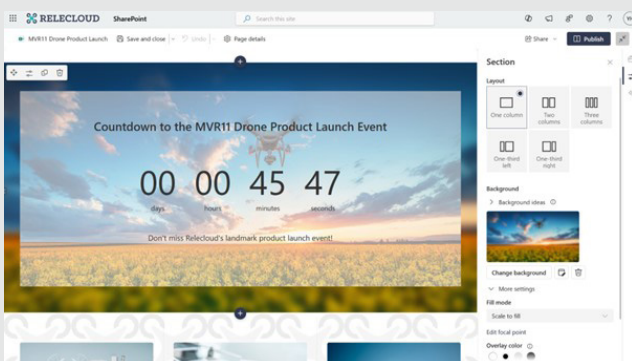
RELECLOUD SharePoint

Search this site

MVR11 Drone Product Launch Save and close Undo Page details

Share Publish

Countdown to the MVR11 Drone Product Launch Event

00 days 00 hours 45 minutes 47 seconds

Don't miss Relecloud's landmark product launch event!

Section

Layout

One column

Two columns

Three columns

One-third left

One-third right

Background

Background ideas

Change background

More settings

Fill mode

Scale to fill

Edit focal point

Overlay color